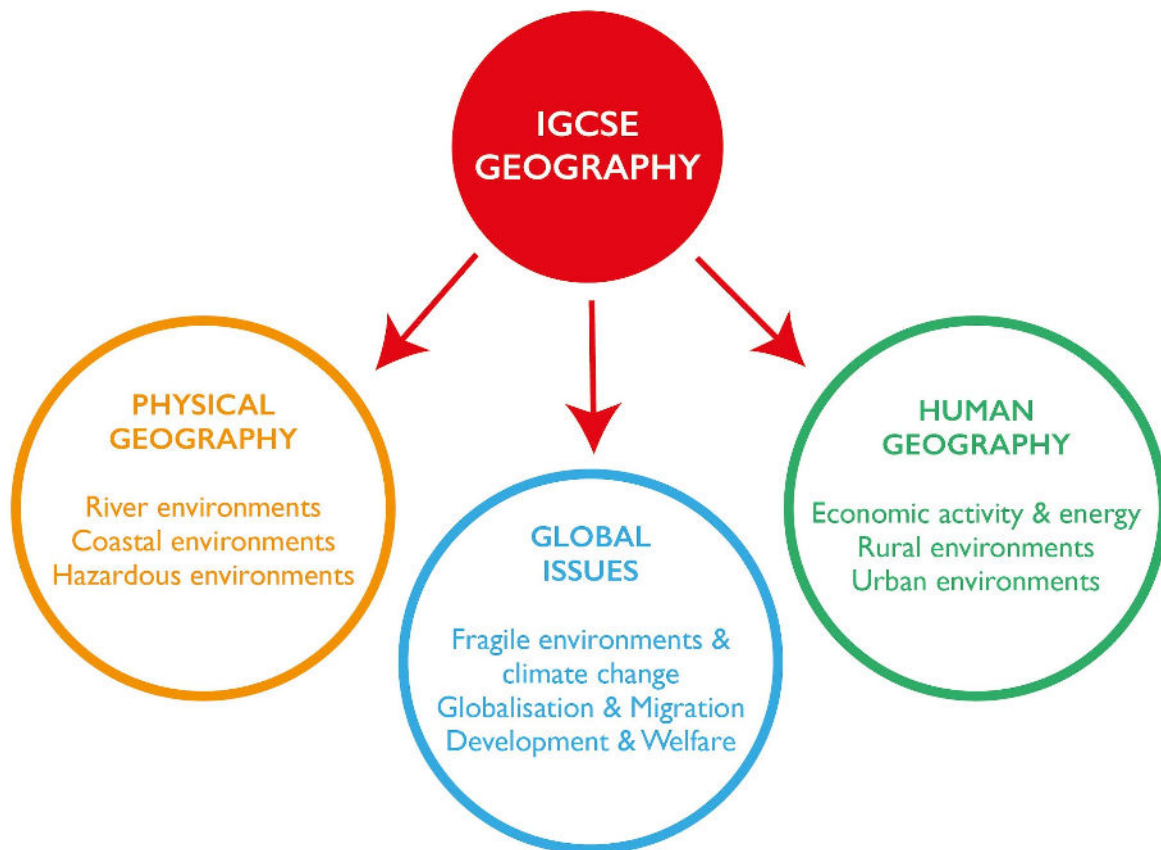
IGCSE GEOGRAPHY

PHYSICAL GEOGRAPHY

River environments
Coastal environments
Hazardous environments

GLOBAL ISSUES

Fragile environments & climate change
Globalisation & Migration
Development & Welfare

HUMAN GEOGRAPHY

Economic activity & energy
Rural environments
Urban environments